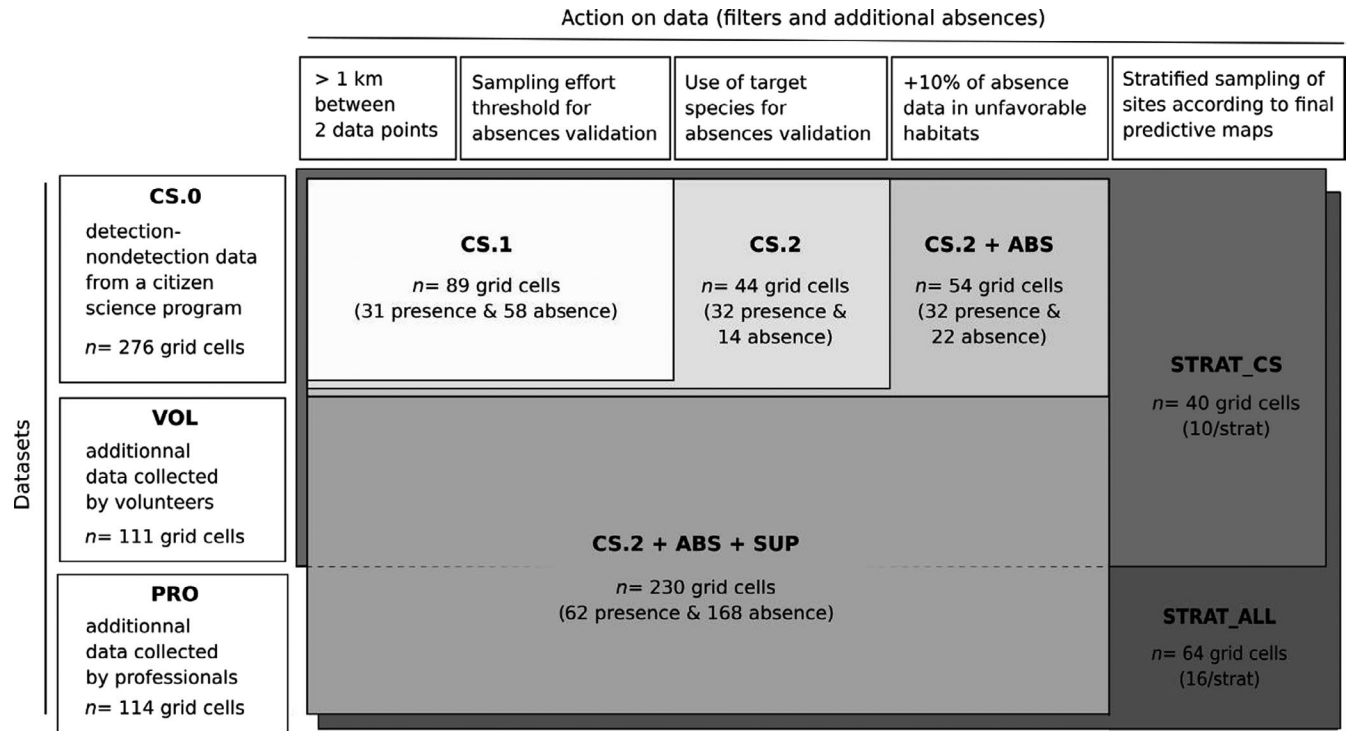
Action on data (filters and additional absences)

> 1 km between 2 data points

Sampling effort threshold for absences validation

Use of target species for absences validation

+10% of absence data in unfavorable habitats

Stratified sampling of sites according to final predictive maps

Datasets

**CS.0**
detection-nondetection data from a citizen science program
$n$= 276 grid cells

**VOL**
additionnal data collected by volunteers
$n$= 111 grid cells

**PRO**
additionnal data collected by professionals
$n$= 114 grid cells

**CS.1**
$n$= 89 grid cells
(31 presence & 58 absence)

**CS.2**
$n$= 44 grid cells
(32 presence & 14 absence)

**CS.2 + ABS**
$n$= 54 grid cells
(32 presence & 22 absence)

**STRAT_CS**
$n$= 40 grid cells
(10/strat)

**CS.2 + ABS + SUP**
$n$= 230 grid cells
(62 presence & 168 absence)

**STRAT_ALL**
$n$= 64 grid cells
(16/strat)